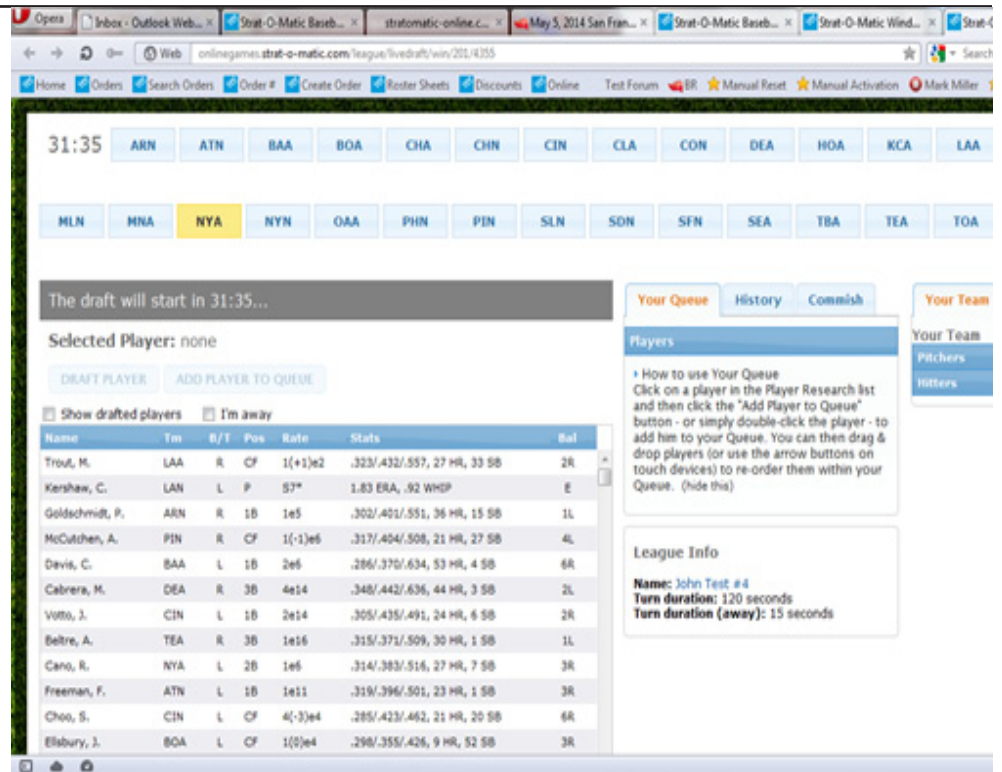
Opera | Inbox - Outlook Web... × | Strat-O-Matic Baseb... × | stratomatic-online.c... × | May 5, 2014 San Fran... × | Strat-O-Matic Baseb... × | Strat-O-Matic Wind... × | Strat-O

Web | onlinegames.strat-o-matic.com/league/livedraft/win/201/4355

Search

Home | Orders | Search Orders | Order # | Create Order | Roster Sheets | Discounts | Online | Test Forum | BR | Manual Reset | Manual Activation | Mark Miller

31:35 | ARN | ATN | BAA | BOA | CHA | CHN | CIN | CLA | CON | DEA | HOA | KCA | LAA

MLN | MNA | NYA | NYN | OAA | PHN | PIN | SLN | SDN | SFN | SEA | TBA | TEA | TOA

The draft will start in 31:35...

Selected Player: none

DRAFT PLAYER | ADD PLAYER TO QUEUE

Show drafted players | I'm away

| Name | Tm | B/T | Pos | Rate | Stats | Bal |
|---|---|---|---|---|---|---|
| Trout, M. | LAA | R | CF | 1(+1)e2 | .323/.432/.557, 27 HR, 33 SB | 2R |
| Kershaw, C. | LAN | L | P | S7* | 1.83 ERA, .92 WHIP | E |
| Goldschmidt, P. | ARN | R | 1B | 1e5 | .302/.401/.551, 36 HR, 15 SB | 1L |
| McCutchen, A. | PIN | R | CF | 1(-1)e6 | .317/.404/.508, 21 HR, 27 SB | 4L |
| Davis, C. | BAA | L | 1B | 2e6 | .286/.370/.634, 53 HR, 4 SB | 6R |
| Cabrera, M. | DEA | R | 3B | 4e14 | .348/.442/.636, 44 HR, 3 SB | 2L |
| Votto, J. | CIN | L | 1B | 2e14 | .305/.435/.491, 24 HR, 6 SB | 2R |
| Beltre, A. | TEA | R | 3B | 1e16 | .315/.371/.509, 30 HR, 1 SB | 1L |
| Cano, R. | NYA | L | 2B | 1e6 | .314/.383/.516, 27 HR, 7 SB | 3R |
| Freeman, F. | ATN | L | 1B | 1e11 | .319/.396/.501, 23 HR, 1 SB | 3R |
| Choo, S. | CIN | L | CF | 4(-3)e4 | .285/.423/.462, 21 HR, 20 SB | 6R |
| Ellsbury, J. | BOA | L | CF | 1(0)e4 | .298/.355/.426, 9 HR, 52 SB | 3R |

Your Queue | History | Commish

Players

How to use Your Queue
Click on a player in the Player Research list and then click the "Add Player to Queue" button - or simply double-click the player - to add him to your Queue. You can then drag & drop players (or use the arrow buttons on touch devices) to re-order them within your Queue. (hide this)

League Info

Name: John Test #4
Turn duration: 120 seconds
Turn duration (away): 15 seconds

Your Team

Your Team
Pitchers
Hitters